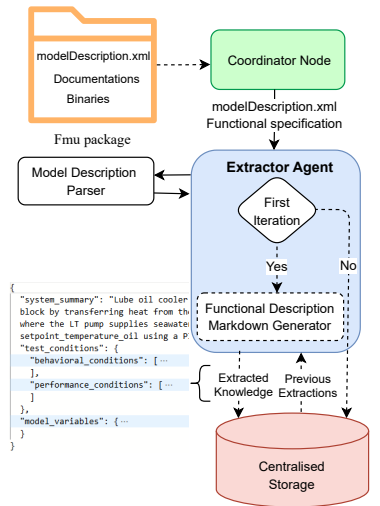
modelDescription.xml
Documentations
Binaries

Fmu package

Coordinator Node

modelDescription.xml
Functional specification

Model Description Parser

Extractor Agent

First Iteration

Yes

No

Functional Description Markdown Generator

{
"system_summary": "Lube oil cooler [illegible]
block by transferring heat from th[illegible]
where the LT pump supplies seawate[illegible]
setpoint_temperature_oil using a P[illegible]
"test_conditions": {
"behavioral_conditions": [ ···
],
"performance_conditions": [ ···
]
},
"model_variables": { ···
}
}

Extracted Knowledge

Previous Extractions

Centralised Storage